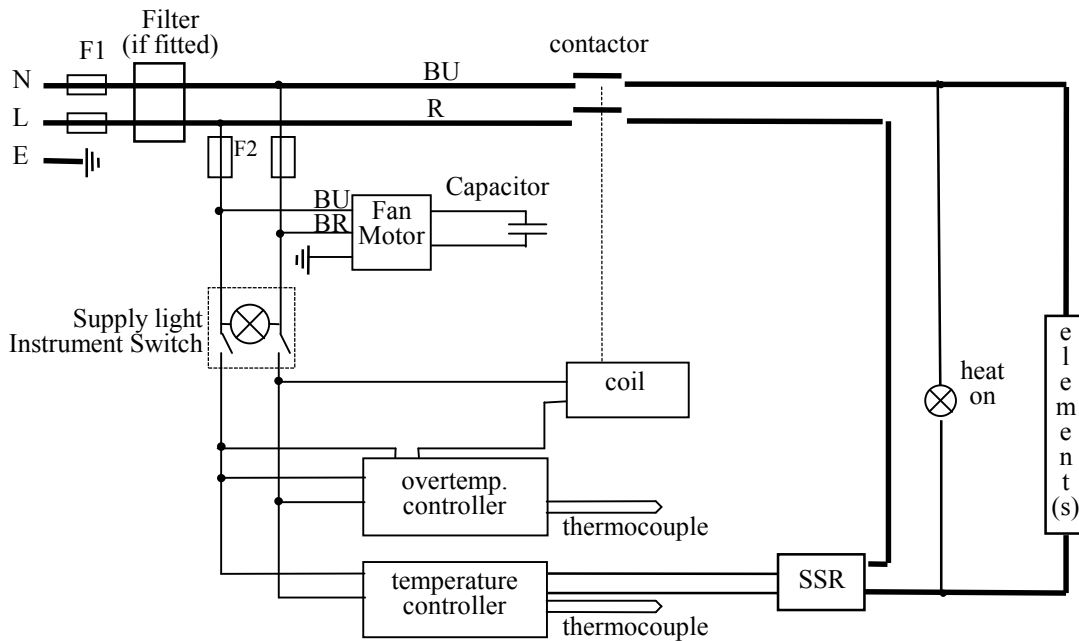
Filter (if fitted)

F1

contactor

N

BU

L

R

E

F2

BU

BR

Fan Motor

Capacitor

Supply light

Instrument Switch

coil

heat on

element(s)

overtemp. controller

thermocouple

temperature controller

SSR

thermocouple